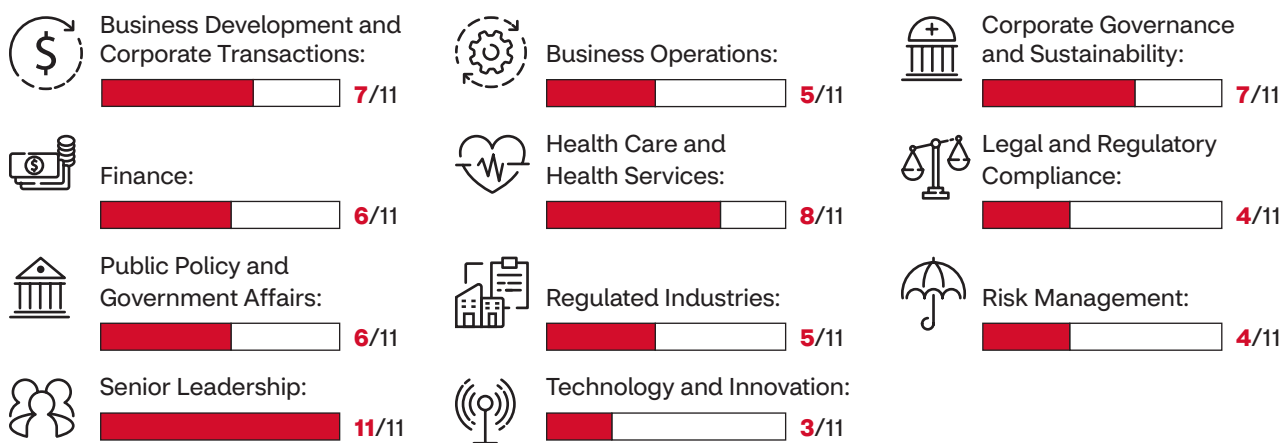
Business Development and Corporate Transactions:
7/11

Business Operations:
5/11

Corporate Governance and Sustainability:
7/11

Finance:
6/11

Health Care and Health Services:
8/11

Legal and Regulatory Compliance:
4/11

Public Policy and Government Affairs:
6/11

Regulated Industries:
5/11

Risk Management:
4/11

Senior Leadership:
11/11

Technology and Innovation:
3/11